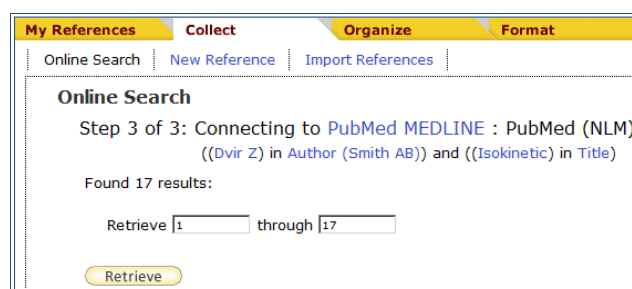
My References | Collect | Organize | Format

Online Search | New Reference | Import References

Online Search

Step 3 of 3: Connecting to PubMed MEDLINE : PubMed (NLM)

((Dvir Z) in Author (Smith AB)) and ((Isokinetic) in Title)

Found 17 results:

Retrieve 1 through 17

Retrieve